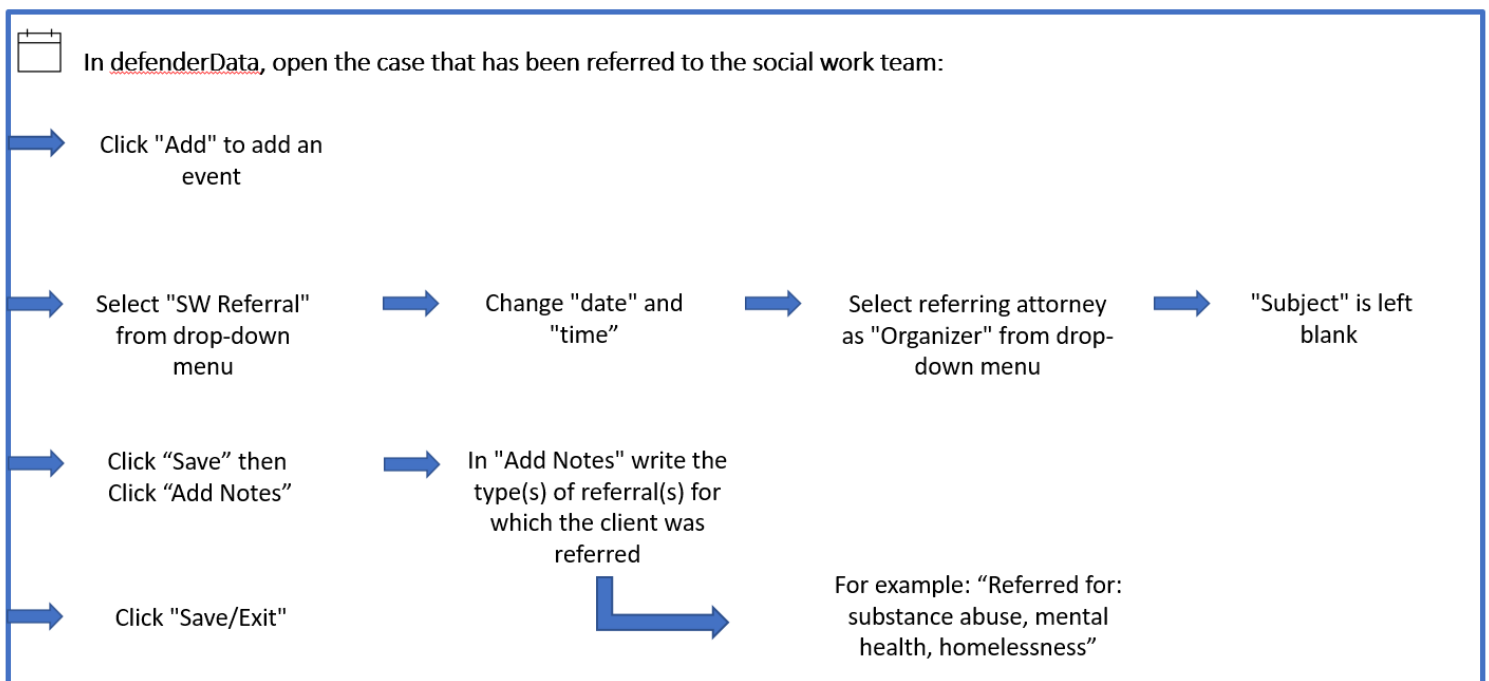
In defenderData, open the case that has been referred to the social work team:

Click "Add" to add an event

Select "SW Referral" from drop-down menu

Change "date" and "time"

Select referring attorney as "Organizer" from drop-down menu

"Subject" is left blank

Click “Save” then Click “Add Notes”

In "Add Notes" write the type(s) of referral(s) for which the client was referred

Click "Save/Exit"

For example: “Referred for: substance abuse, mental health, homelessness”